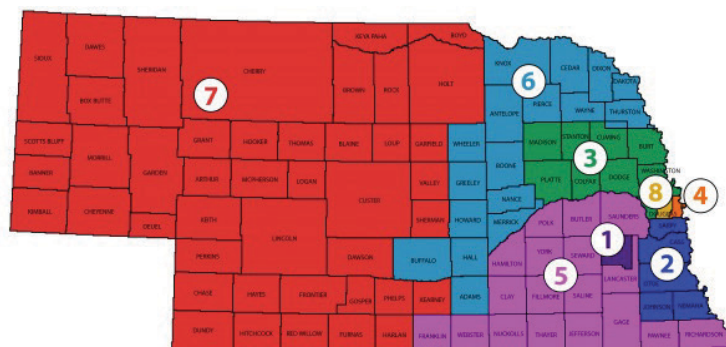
SIOUX
DAWES
SHERIDAN
CHERRY
KEYA PAHA
BOYD
BOX BUTTE
7
BROWN
ROCK
HOLT
KNOX
CEDAR
DIXON
DAKOTA
6
SCOTTS BLUFF
MORRILL
GARDEN
GRANT
HOOKER
THOMAS
BLAINE
LOUP
GARFIELD
WHEELER
ANTELOPE
PIERCE
WAYNE
THURSTON
BANNER
ARTHUR
MCPHERSON
LOGAN
CUSTER
VALLEY
GREELEY
BOONE
MADISON
STANTON
CUMING
BURT
3
KIMBALL
CHEYENNE
DEUEL
KEITH
LINCOLN
SHERMAN
HOWARD
NANCE
PLATTE
COLFAX
DODGE
WASHINGTON
8
4
MERRICK
POLK
BUTLER
SAUNDERS
1
PERKINS
DAWSON
BUFFALO
HALL
HAMILTON
YORK
SEWARD
LANCASTER
SARPY
CASS
2
5
OTOE
CHASE
HAYES
FRONTIER
GOSPER
PHELPS
KEARNEY
ADAMS
CLAY
FILLMORE
SALINE
GAGE
JOHNSON
NEMAHA
DUNDY
HITCHCOCK
RED WILLOW
FURNAS
HARLAN
FRANKLIN
WEBSTER
NUCKOLLS
THAYER
JEFFERSON
PAWNEE
RICHARDSON